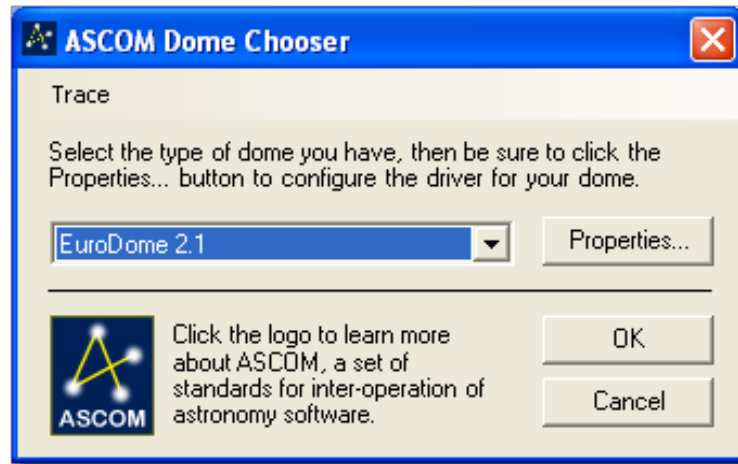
ASCOM Dome Chooser

Trace

Select the type of dome you have, then be sure to click the Properties... button to configure the driver for your dome.

EuroDome 2.1

Properties...

ASCOM

Click the logo to learn more about ASCOM, a set of standards for inter-operation of astronomy software.

OK

Cancel